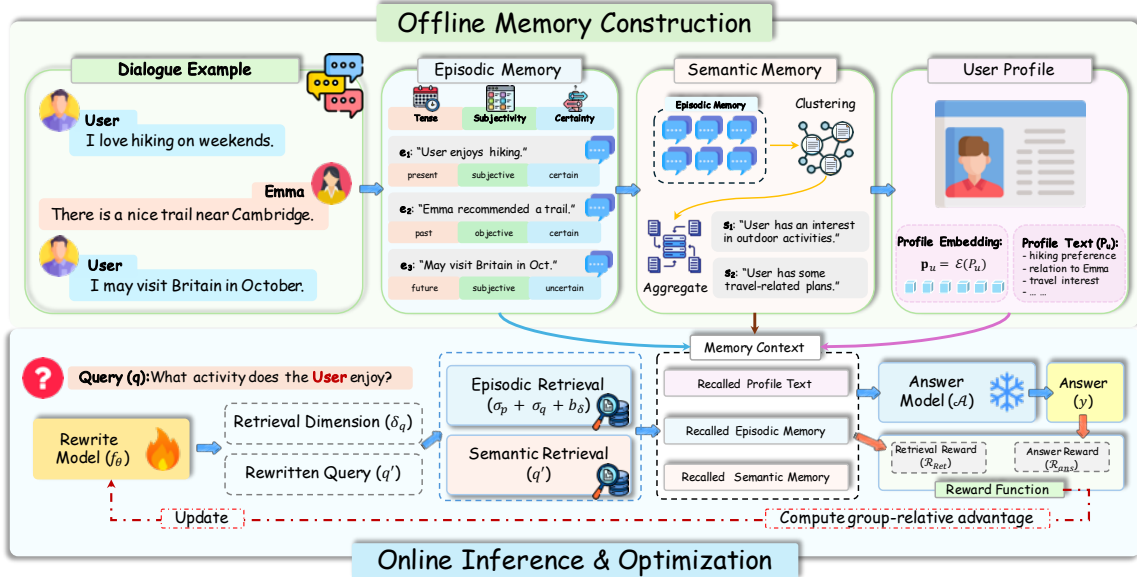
Offline Memory Construction

Dialogue Example

User
I love hiking on weekends.

Emma
There is a nice trail near Cambridge.

User
I may visit Britain in October.

Episodic Memory

Tense | Subjectivity | Certainty

$e_1$: "User enjoys hiking."
present | subjective | certain

$e_2$: "Emma recommended a trail."
past | objective | certain

$e_3$: "May visit Britain in Oct."
future | subjective | uncertain

Semantic Memory

Episodic Memory

Clustering

Aggregate

$s_1$: "User has an interest in outdoor activities."

$s_2$: "User has some travel-related plans."

User Profile

Profile Embedding:
$\mathbf{p}_u = \mathcal{E}(P_u)$

Profile Text ($P_u$):
- hiking preference
- relation to Emma
- travel interest
- ... ...

Memory Context

Query (q): What activity does the User enjoy?

Rewrite Model ($f_\theta$)

Retrieval Dimension ($\delta_q$)

Rewritten Query ($q'$)

Episodic Retrieval
$(\sigma_p + \sigma_q + b_\delta)$

Semantic Retrieval
$(q')$

Recalled Profile Text

Recalled Episodic Memory

Recalled Semantic Memory

Answer Model ($\mathcal{A}$)

Answer
$(y)$

Retrieval Reward
$(\mathcal{R}_{Ret})$

Answer Reward
$(\mathcal{R}_{ans})$

Reward Function

Update

Compute group-relative advantage

Online Inference & Optimization